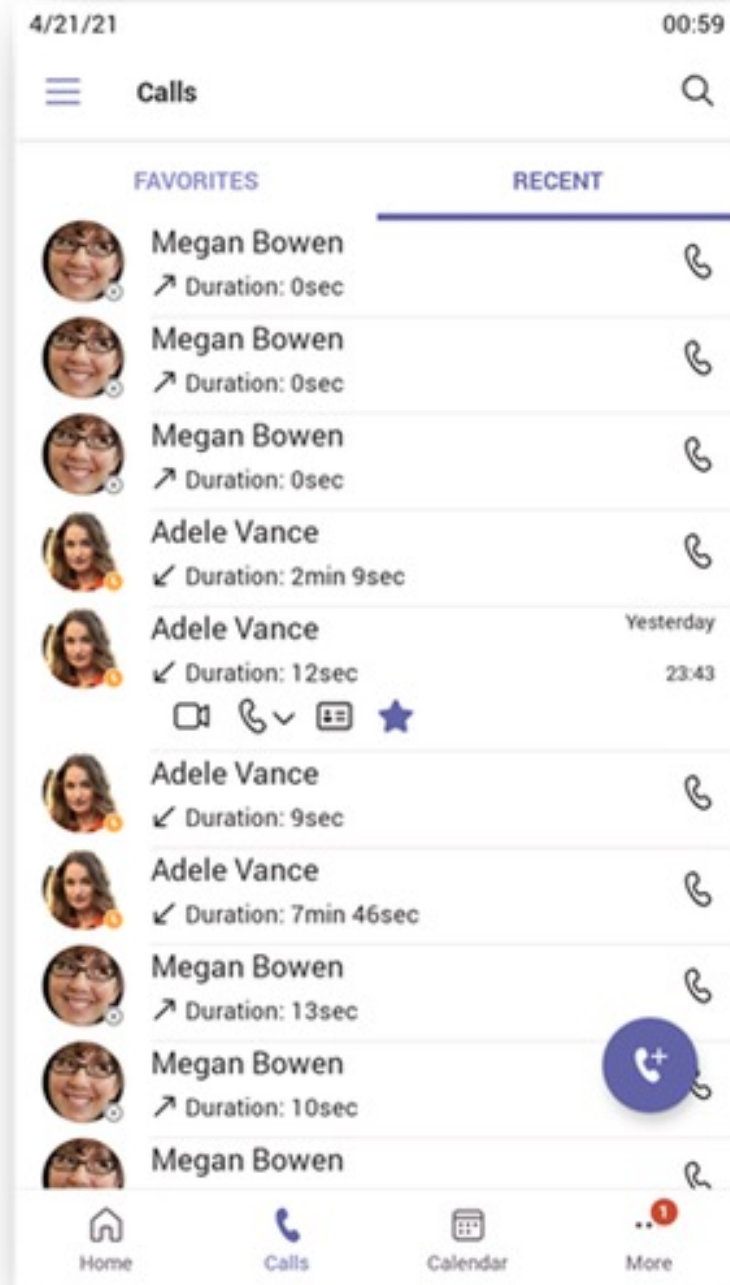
4/21/21 00:59

Calls

FAVORITES RECENT

Megan Bowen
↗ Duration: 0sec

Megan Bowen
↗ Duration: 0sec

Megan Bowen
↗ Duration: 0sec

Adele Vance
↙ Duration: 2min 9sec

Adele Vance
↙ Duration: 12sec
Yesterday
23:43

Adele Vance
↙ Duration: 9sec

Adele Vance
↙ Duration: 7min 46sec

Megan Bowen
↗ Duration: 13sec

Megan Bowen
↗ Duration: 10sec

Megan Bowen

Home Calls Calendar 1 More